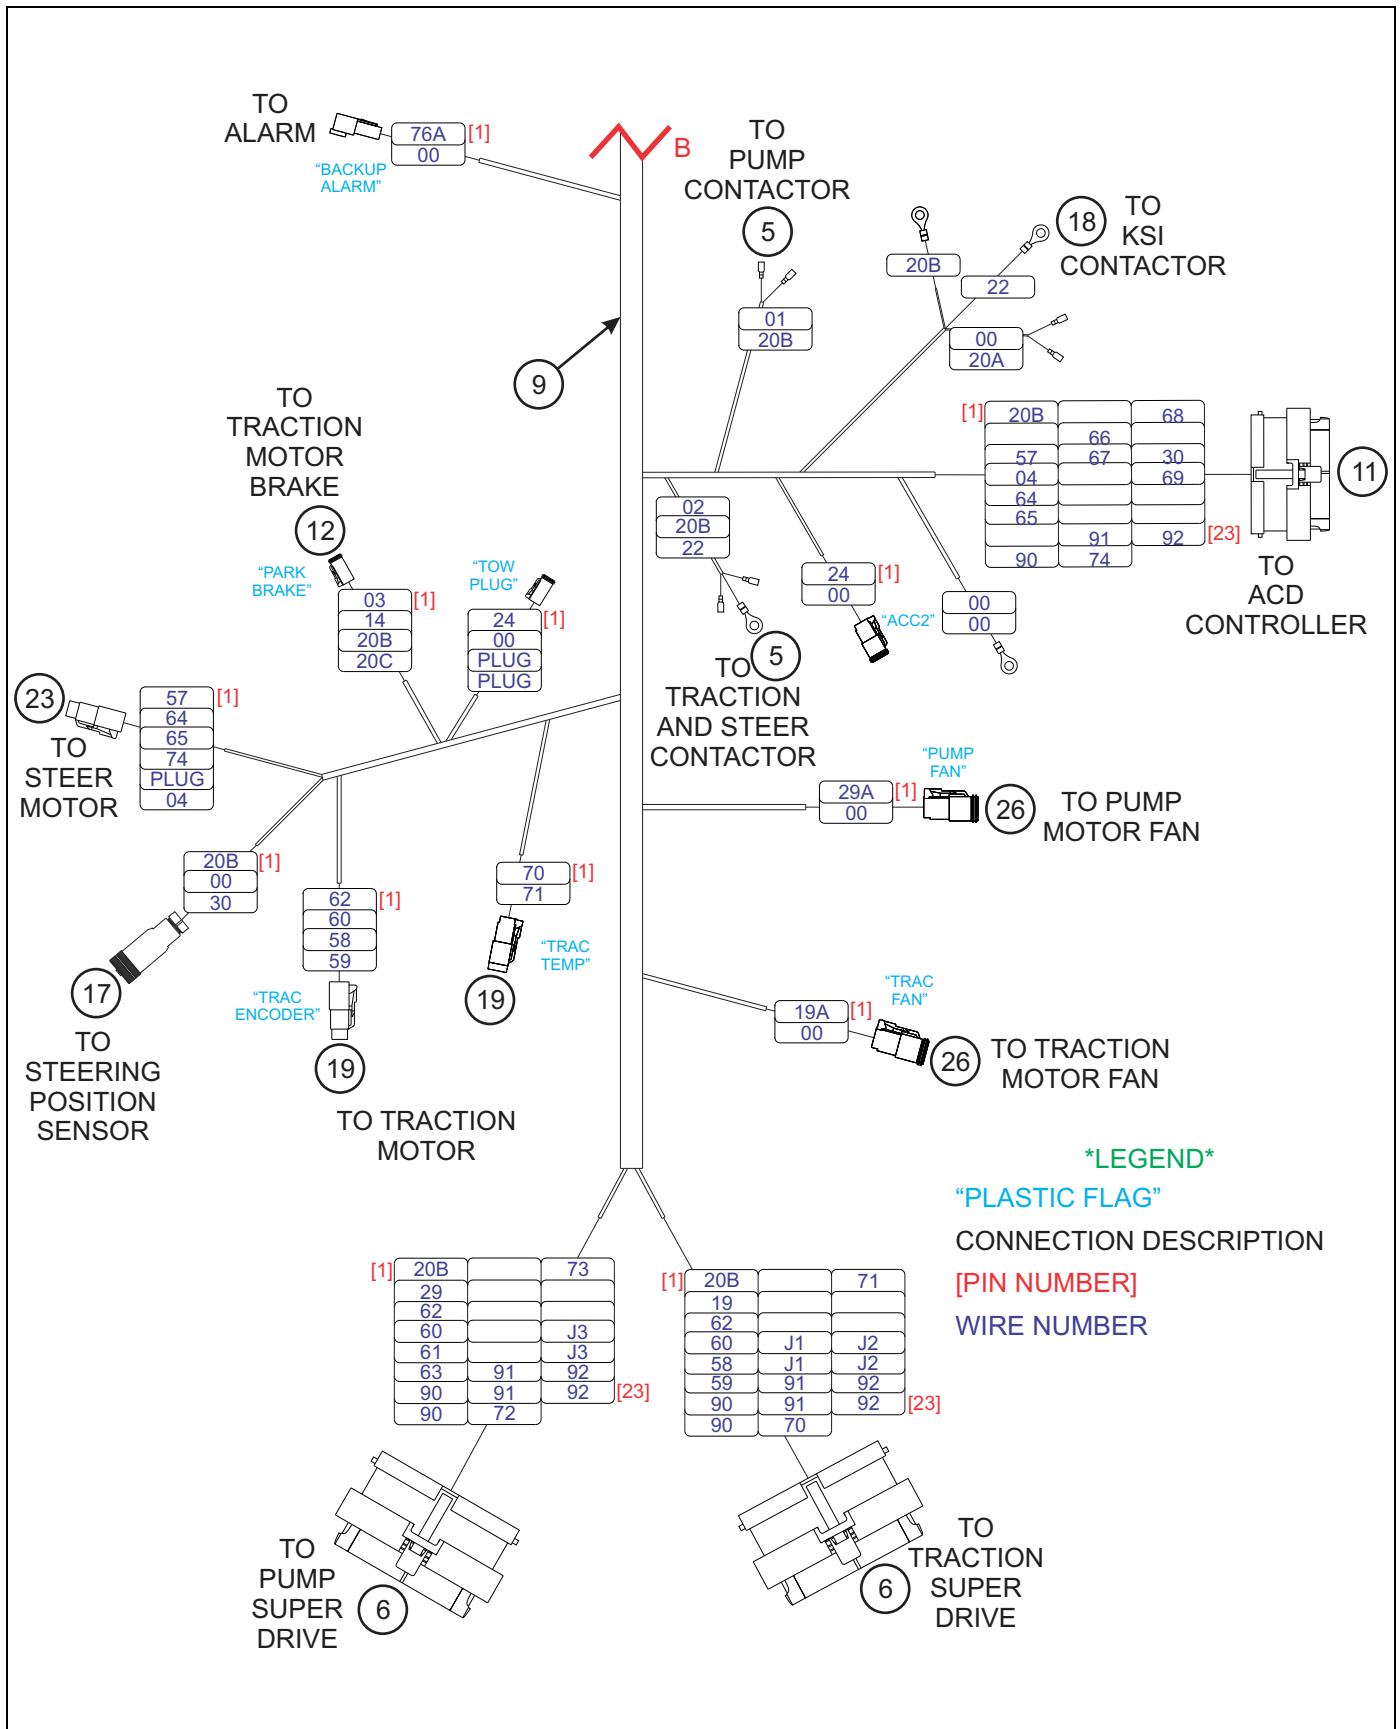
TO ALARM

76A [1]
00

"BACKUP ALARM"

B

TO PUMP CONTACTOR

5

01
20B

20B

22

18 TO KSI CONTACTOR

00
20A

9

TO TRACTION MOTOR BRAKE

12

"PARK BRAKE"

03 [1]
14
20B
20C

"TOW PLUG"

24 [1]
00
PLUG
PLUG

| [1] 20B | | 68 |
|---|---|---|
| | 66 | |
| 57 | 67 | 30 |
| 04 | | 69 |
| 64 | | |
| 65 | | |
| | 91 | 92 [23] |
| 90 | 74 | |

11

TO ACD CONTROLLER

02
20B
22

24 [1]
00

"ACC2"

00
00

5
TO TRACTION AND STEER CONTACTOR

23

57 [1]
64
65
74
PLUG
04

TO STEER MOTOR

"PUMP FAN"

29A [1]
00

26 TO PUMP MOTOR FAN

20B [1]
00
30

62 [1]
60
58
59

70 [1]
71

"TRAC TEMP"

17

TO STEERING POSITION SENSOR

"TRAC ENCODER"

19

19

TO TRACTION MOTOR

"TRAC FAN"

19A [1]
00

26 TO TRACTION MOTOR FAN

*LEGEND*
"PLASTIC FLAG"
CONNECTION DESCRIPTION
[PIN NUMBER]
WIRE NUMBER

| [1] 20B | | 73 |
|---|---|---|
| 29 | | |
| 62 | | |
| 60 | | J3 |
| 61 | | J3 |
| 63 | 91 | 92 |
| 90 | 91 | 92 [23] |
| 90 | 72 | |

| [1] 20B | | 71 |
|---|---|---|
| 19 | | |
| 62 | | |
| 60 | J1 | J2 |
| 58 | J1 | J2 |
| 59 | 91 | 92 |
| 90 | 91 | 92 [23] |
| 90 | 70 | |

TO PUMP SUPER DRIVE 6

TO TRACTION SUPER DRIVE 6